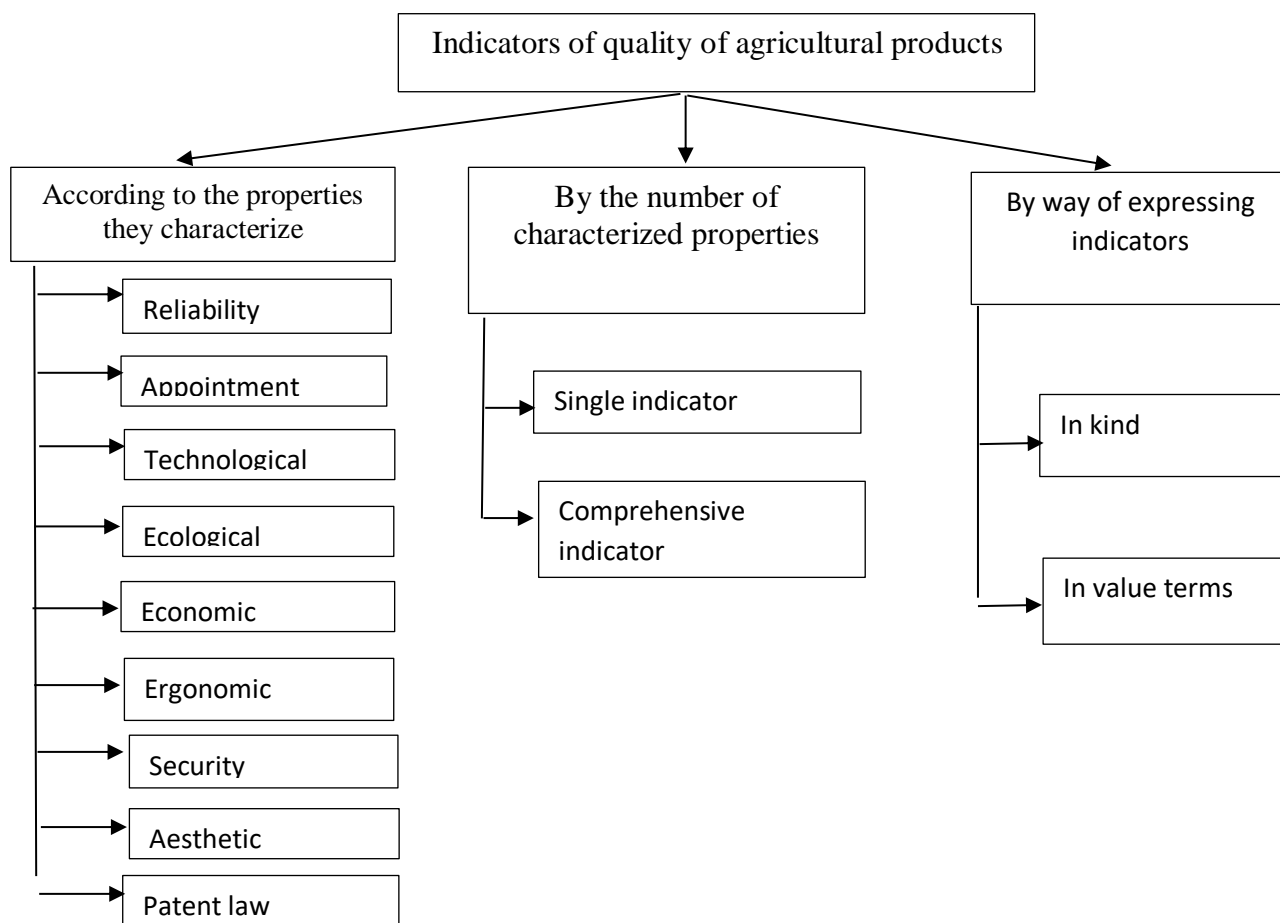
Indicators of quality of agricultural products

According to the properties they characterize

Reliability

Appointment

Technological

Ecological

Economic

Ergonomic

Security

Aesthetic

Patent law

By the number of characterized properties

Single indicator

Comprehensive indicator

By way of expressing indicators

In kind

In value terms